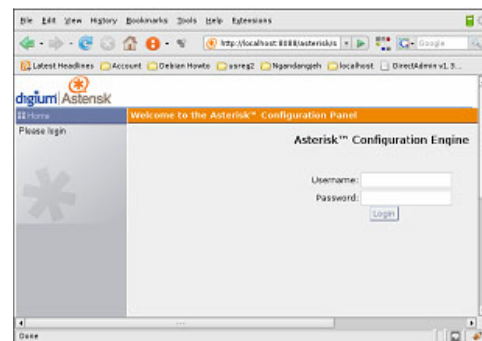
File Edit View History Bookmarks Tools Help Extensions

http://localhost:8088/asterisk/s

Google

Latest Headlines Account Debian Howto usreg2 Ngandangjeh localhost DirectAdmin v1.3...

digium Asterisk

Home

Please login

Welcome to the Asterisk™ Configuration Panel

Asterisk™ Configuration Engine

Username:

Password:

Login

Done